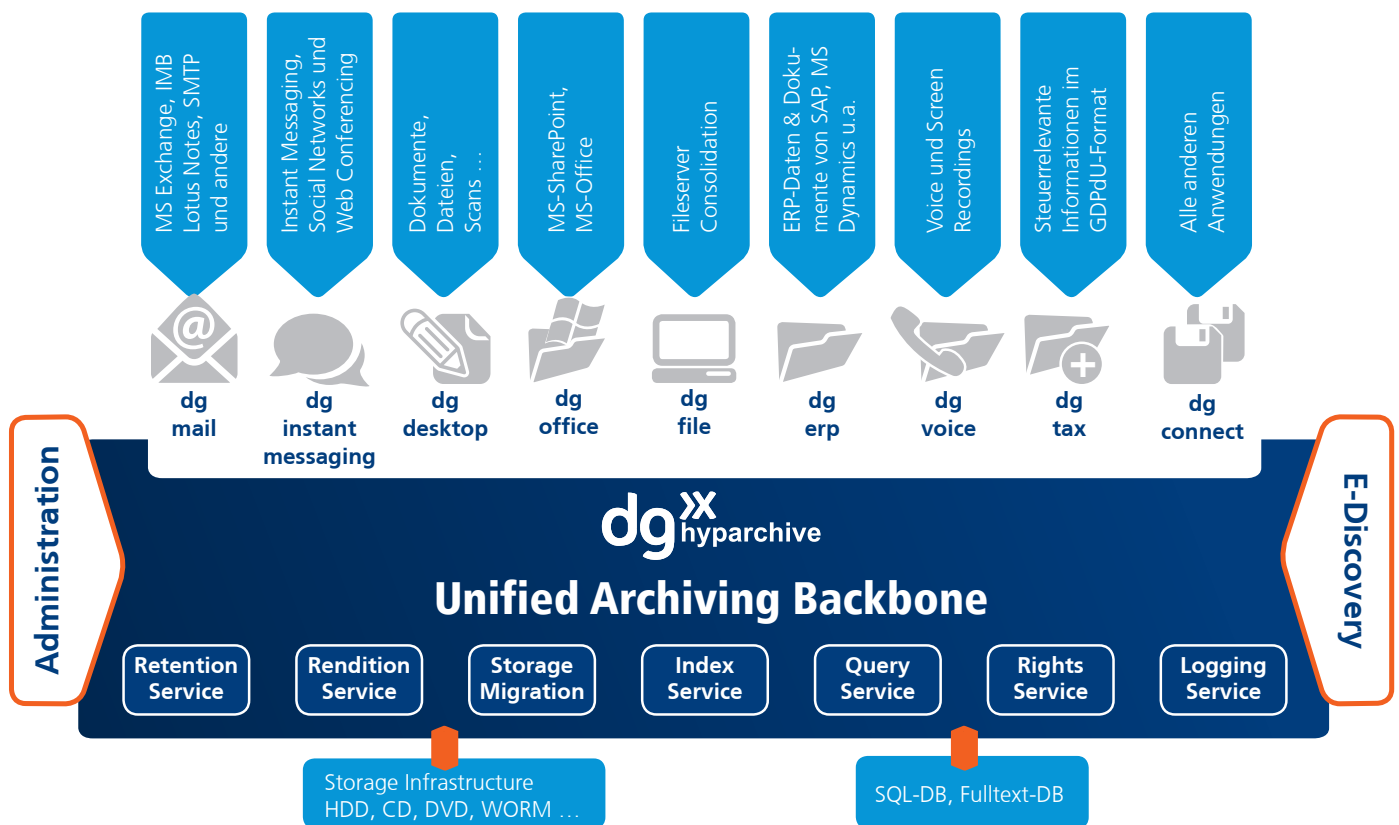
MS Exchange, IMB Lotus Notes, SMTP und andere

Instant Messaging, Social Networks und Web Conferencing

Dokumente, Dateien, Scans ...

MS-SharePoint, MS-Office

Fileserver Consolidation

ERP-Daten & Dokumente von SAP, MS Dynamics u.a.

Voice und Screen Recordings

Steuerrelevante Informationen im GDPdU-Format

Alle anderen Anwendungen

dg mail

dg instant messaging

dg desktop

dg office

dg file

dg erp

dg voice

dg tax

dg connect

Administration

E-Discovery

dg hyparchive

Unified Archiving Backbone

Retention Service

Rendition Service

Storage Migration

Index Service

Query Service

Rights Service

Logging Service

Storage Infrastructure HDD, CD, DVD, WORM ...

SQL-DB, Fulltext-DB